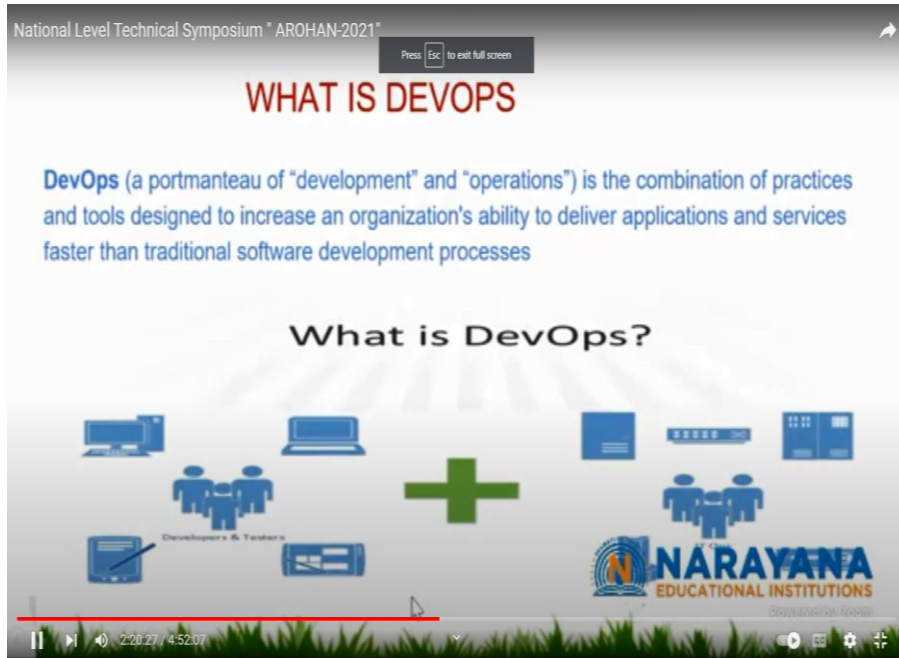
National Level Technical Symposium " AROHAN-2021"

Press Esc to exit full screen

WHAT IS DEVOPS

DevOps (a portmanteau of “development” and “operations”) is the combination of practices and tools designed to increase an organization's ability to deliver applications and services faster than traditional software development processes

What is DevOps?

Developers & Testers

NARAYANA
EDUCATIONAL INSTITUTIONS

Powered by zoom

2:20:27 / 4:52:07